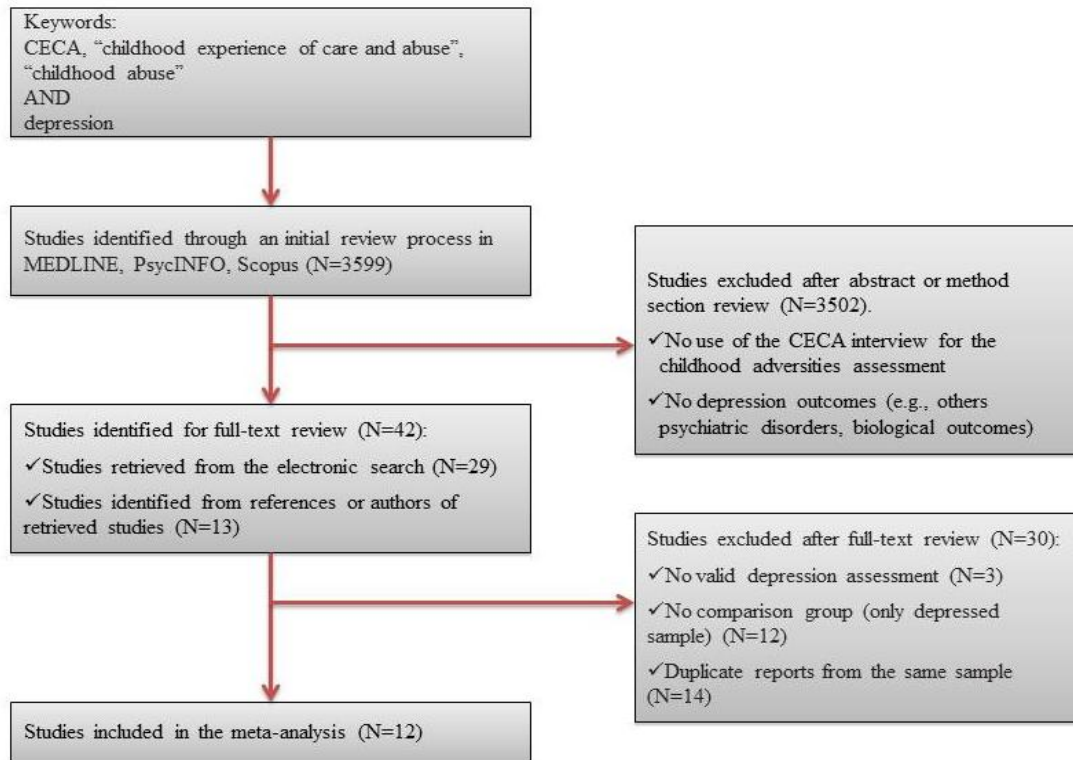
Keywords:
CECA, "childhood experience of care and abuse", "childhood abuse"
AND
depression

Studies identified through an initial review process in MEDLINE, PsycINFO, Scopus (N=3599)

Studies excluded after abstract or method section review (N=3502).
✓No use of the CECA interview for the childhood adversities assessment
✓No depression outcomes (e.g., others psychiatric disorders, biological outcomes)

Studies identified for full-text review (N=42):
✓Studies retrieved from the electronic search (N=29)
✓Studies identified from references or authors of retrieved studies (N=13)

Studies excluded after full-text review (N=30):
✓No valid depression assessment (N=3)
✓No comparison group (only depressed sample) (N=12)
✓Duplicate reports from the same sample (N=14)

Studies included in the meta-analysis (N=12)